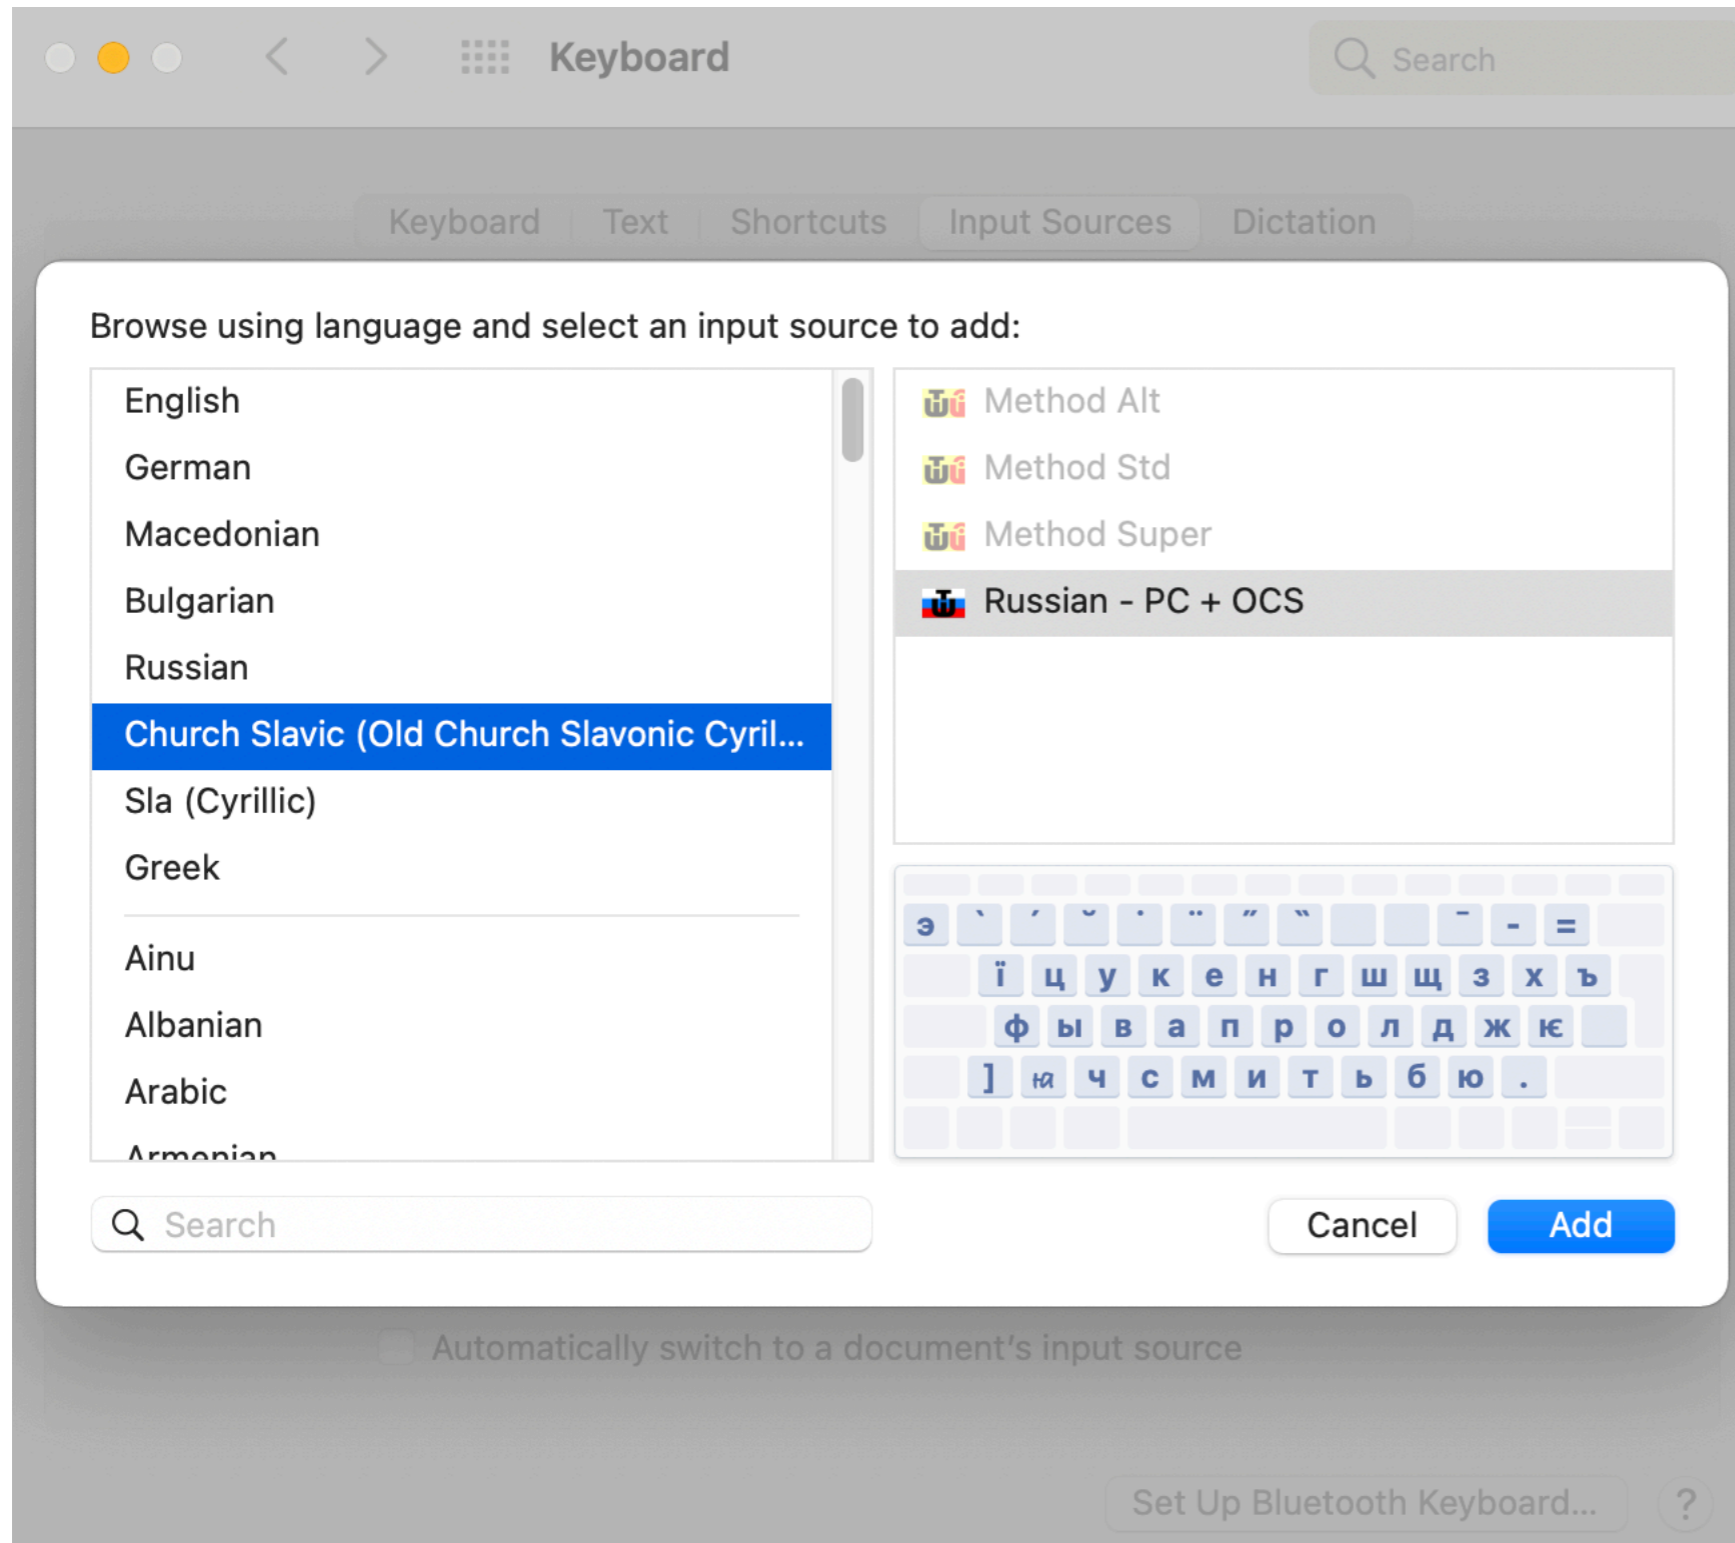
Keyboard

Search

Keyboard Text Shortcuts Input Sources Dictation

Browse using language and select an input source to add:

English
German
Macedonian
Bulgarian
Russian
Church Slavic (Old Church Slavonic Cyril...
Sla (Cyrillic)
Greek

Ainu
Albanian
Arabic
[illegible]

Method Alt
Method Std
Method Super
Russian - PC + OCS

э ` ´ ˘ · ¨ ″ ‶ ˉ - =
ї ц у к е н г ш щ з х ъ
ф ы в а п р о л д ж є
] ꙗ ч с м и т ь б ю .

Search

Cancel Add

Automatically switch to a document's input source

Set Up Bluetooth Keyboard...

?